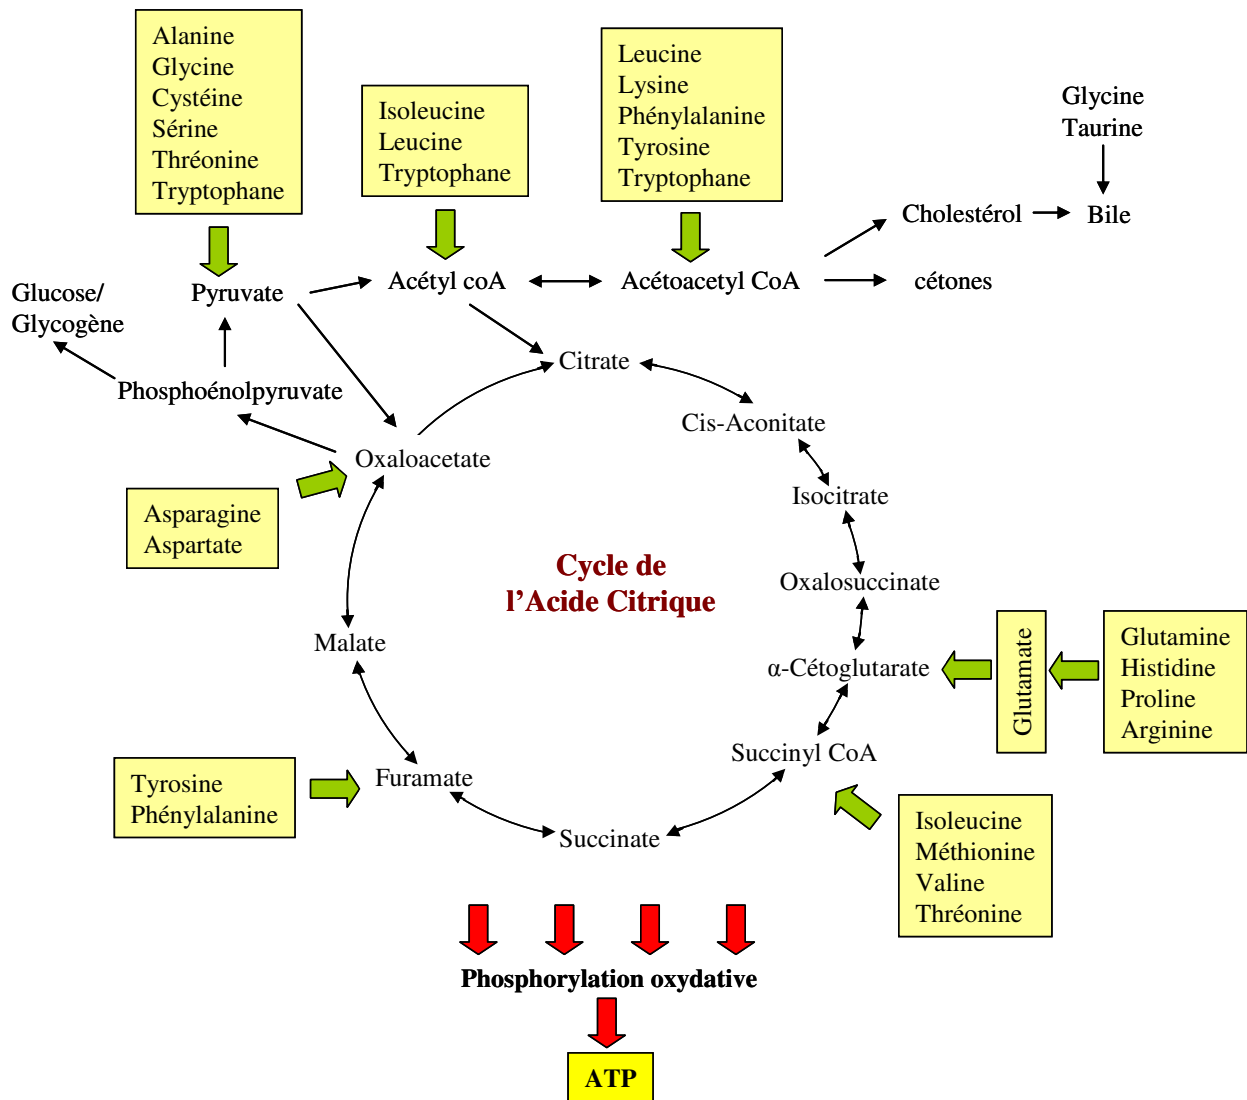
Alanine
Glycine
Cystéine
Sérine
Thréonine
Tryptophane

Isoleucine
Leucine
Tryptophane

Leucine
Lysine
Phénylalanine
Tyrosine
Tryptophane

Glycine
Taurine

Cholestérol

Bile

Glucose/
Glycogène

Pyruvate

Acétyl coA

Acétoacetyl CoA

cétones

Phosphoénolpyruvate

Citrate

Cis-Aconitate

Oxaloacetate

Isocitrate

Asparagine
Aspartate

Cycle de
l'Acide Citrique

Oxalosuccinate

Malate

α-Cétoglutarate

Glutamate

Glutamine
Histidine
Proline
Arginine

Succinyl CoA

Tyrosine
Phénylalanine

Furamate

Succinate

Isoleucine
Méthionine
Valine
Thréonine

Phosphorylation oxydative

ATP